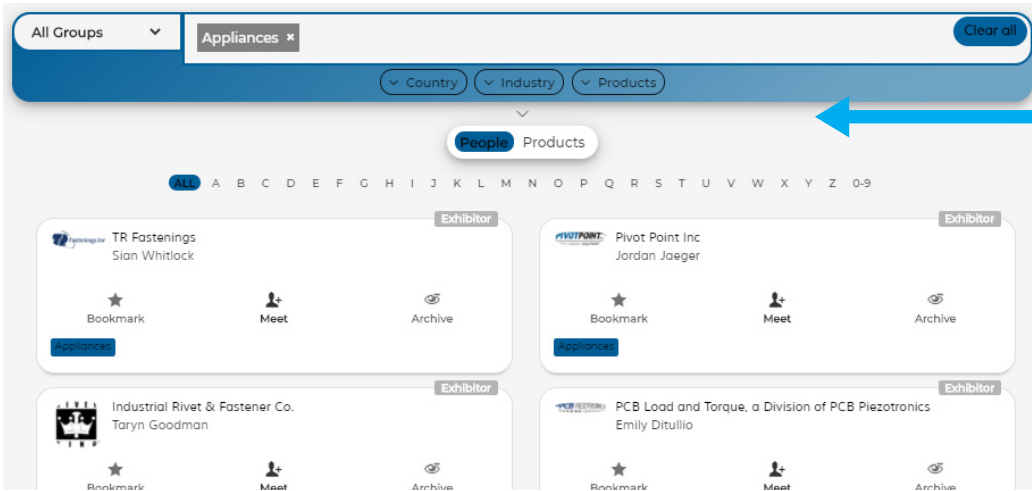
All Groups

Appliances ×

Clear all

Country Industry Products

People Products

ALL A B C D E F G H I J K L M N O P Q R S T U V W X Y Z 0-9

Exhibitor

TR Fastenings
Sian Whitlock

Bookmark Meet Archive

Appliances

Exhibitor

PIVOTPOINT

Pivot Point Inc
Jordan Jaeger

Bookmark Meet Archive

Appliances

Exhibitor

Industrial Rivet & Fastener Co.
Taryn Goodman

Bookmark Meet Archive

Exhibitor

PCB Load and Torque, a Division of PCB Piezotronics
Emily Ditullio

Bookmark Meet Archive